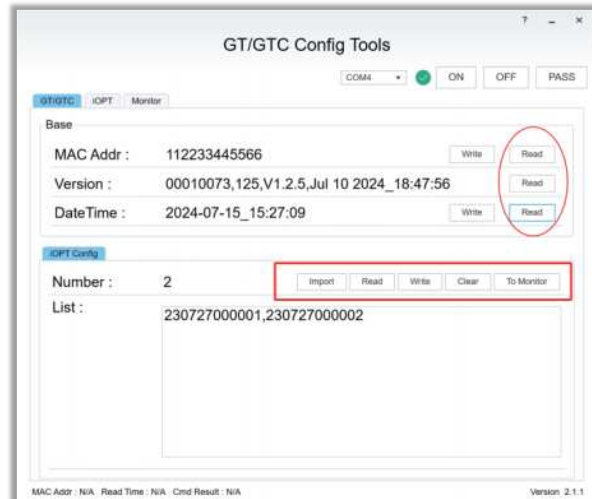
? - ×

GT/GTC Config Tools

COM4 ▾ ON OFF PASS

GT/GTC IOPT Monitor

Base

MAC Addr : 112233445566 Write Read

Version : 00010073,125,V1.2.5,Jul 10 2024_18:47:56 Read

DateTime : 2024-07-15_15:27:09 Write Read

IOPT Config

Number : 2 Import Read Write Clear To Monitor

List : 230727000001,230727000002

MAC Addr : N/A Read Time : N/A Cmd Result : N/A Version 2.1.1